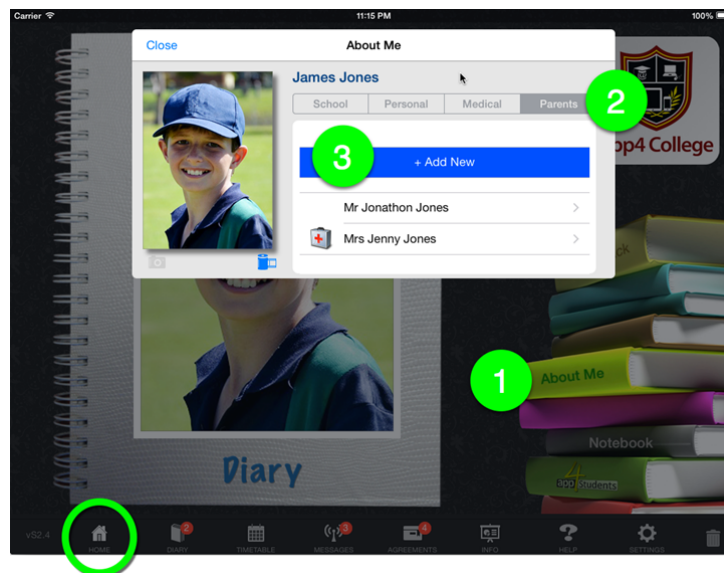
Carrier
11:15 PM
100%

Close
About Me

James Jones

School
Personal
Medical
Parents

2

3

+ Add New

Mr Jonathon Jones

Mrs Jenny Jones

op4 College

1

About Me

Notebook

App4 Students

Diary

v52.4

HOME

2
DIARY

TIMETABLE

3
MESSAGES

4
AGREEMENTS

INFO

HELP

SETTINGS